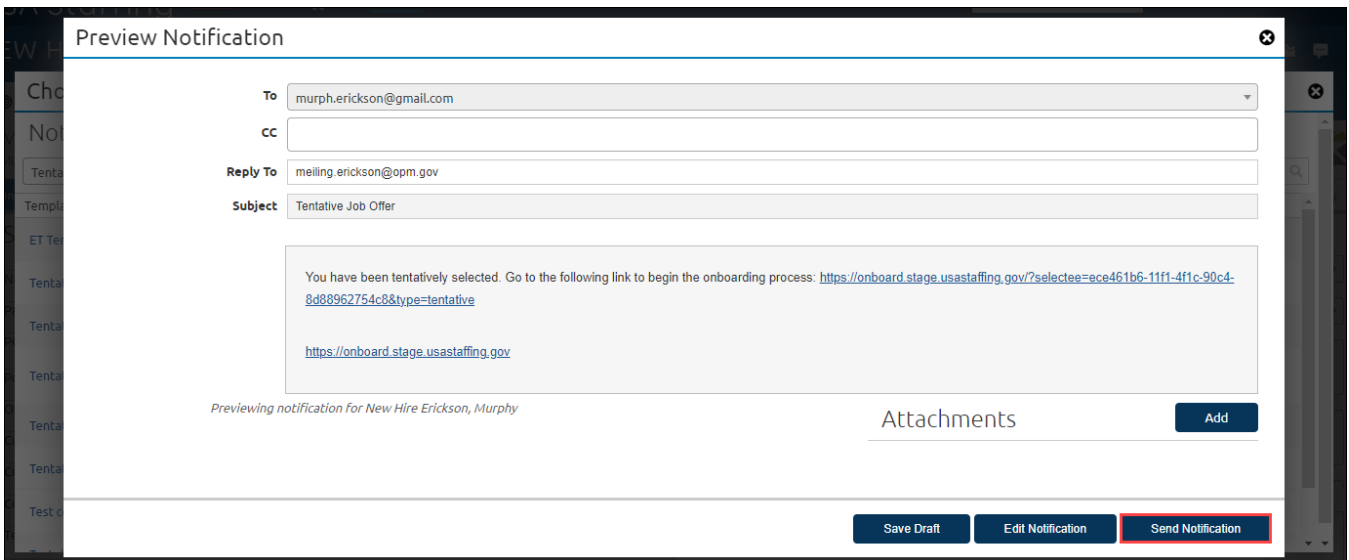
Preview Notification

To murph.erickson@gmail.com

CC

Reply To meiling.erickson@opm.gov

Subject Tentative Job Offer

You have been tentatively selected. Go to the following link to begin the onboarding process: https://onboard.stage.usastaffing.gov/?selectee=ece461b6-11f1-4f1c-90c4-8d88962754c8&type=tentative

https://onboard.stage.usastaffing.gov

Previewing notification for New Hire Erickson, Murphy

Attachments

Add

Save Draft

Edit Notification

Send Notification